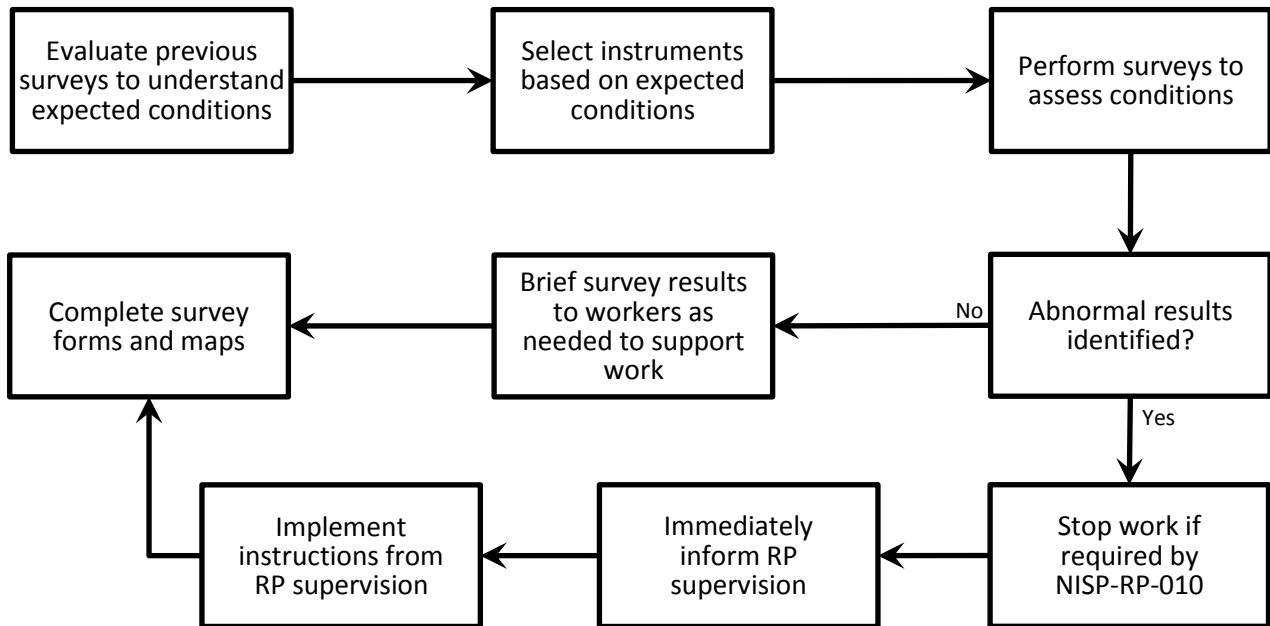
Evaluate previous surveys to understand expected conditions

Select instruments based on expected conditions

Perform surveys to assess conditions

Abnormal results identified?

No

Brief survey results to workers as needed to support work

Complete survey forms and maps

Yes

Stop work if required by NISP-RP-010

Immediately inform RP supervision

Implement instructions from RP supervision